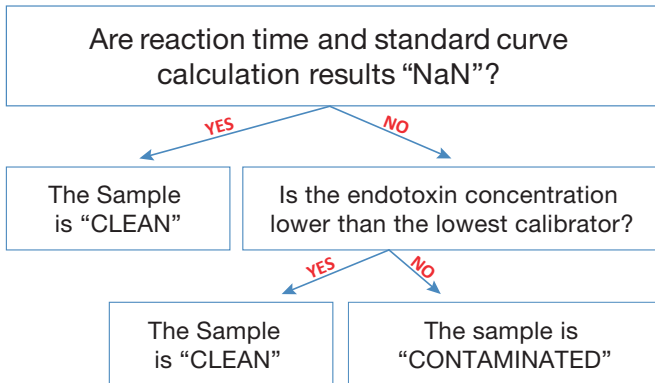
Are reaction time and standard curve calculation results “NaN”?

YES

NO

The Sample is “CLEAN”

Is the endotoxin concentration lower than the lowest calibrator?

YES

NO

The Sample is “CLEAN”

The sample is “CONTAMINATED”